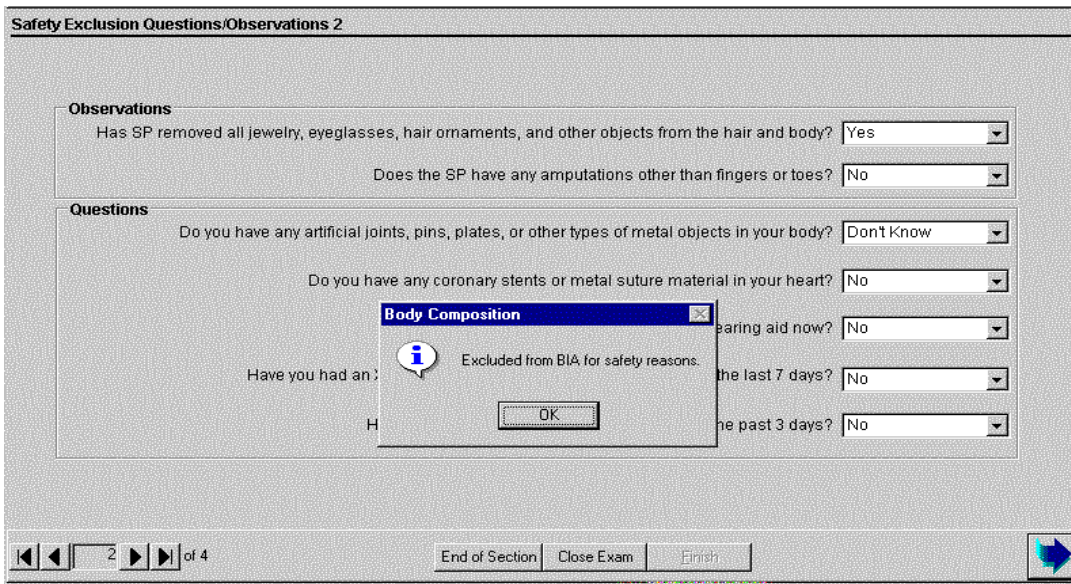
Safety Exclusion Questions/Observations 2

Observations

Has SP removed all jewelry, eyeglasses, hair ornaments, and other objects from the hair and body? Yes

Does the SP have any amputations other than fingers or toes? No

Questions

Do you have any artificial joints, pins, plates, or other types of metal objects in your body? Don't Know

Do you have any coronary stents or metal suture material in your heart? No

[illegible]earing aid now? No

Have you had an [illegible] the last 7 days? No

H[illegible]he past 3 days? No

Body Composition

Excluded from BIA for safety reasons.

OK

2 of 4

End of Section Close Exam Finish